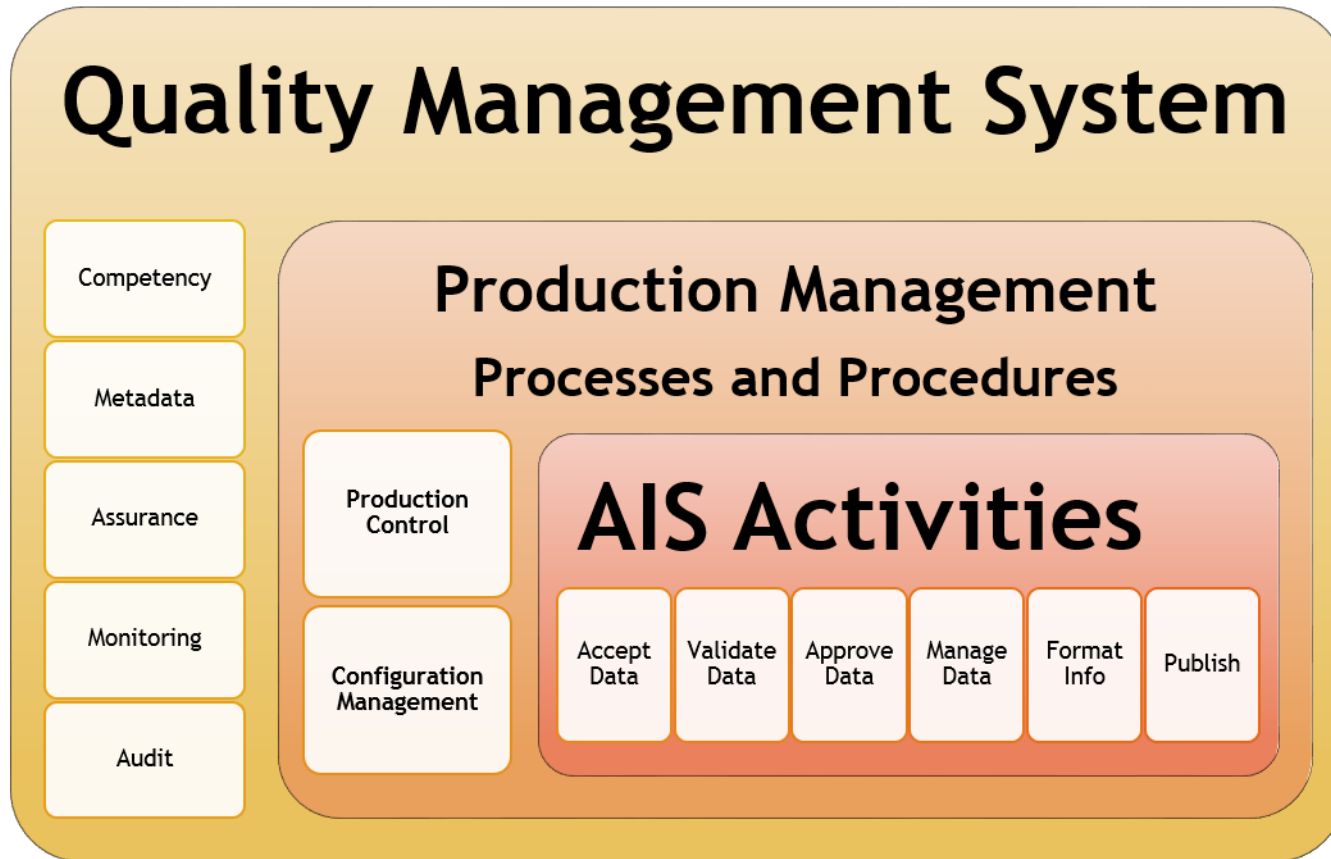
Quality Management System

Competency

Metadata

Assurance

Monitoring

Audit

Production Management

Processes and Procedures

Production Control

Configuration Management

AIS Activities

Accept Data

Validate Data

Approve Data

Manage Data

Format Info

Publish